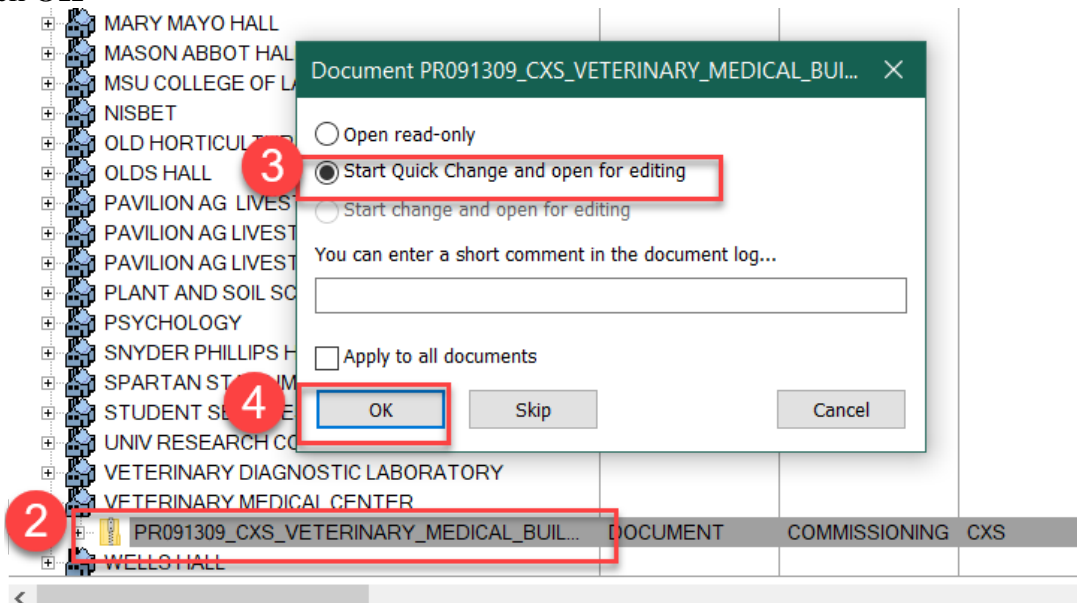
MARY MAYO HALL
MASON ABBOT HAL
MSU COLLEGE OF L
NISBET
OLD HORTICUL
OLDS HALL
PAVILION AG LIVES
PAVILION AG LIVEST
PAVILION AG LIVEST
PLANT AND SOIL SC
PSYCHOLOGY
SNYDER PHILLIPS H
SPARTAN ST
STUDENT S
UNIV RESEARCH C
VETERINARY DIAGNOSTIC LABORATORY
VETERINARY MEDICAL CENTER
PR091309_CXS_VETERINARY_MEDICAL_BUIL... DOCUMENT COMMISSIONING CXS
WELLS HALL

Document PR091309_CXS_VETERINARY_MEDICAL_BUI... ×

Open read-only
Start Quick Change and open for editing
Start change and open for editing

You can enter a short comment in the document log...

Apply to all documents

OK Skip Cancel

2
3
4